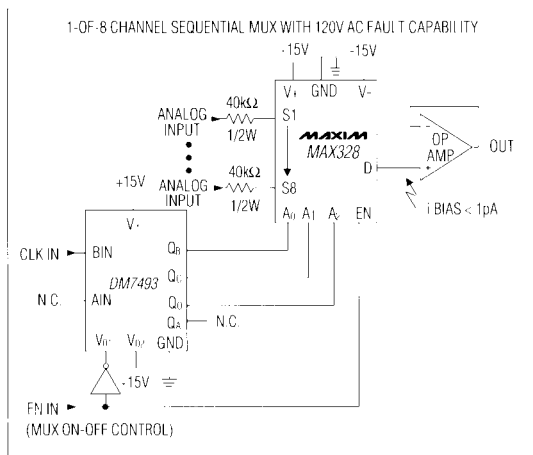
1-OF-8 CHANNEL SEQUENTIAL MUX WITH 120V AC FAULT CAPABILITY

-15V

-15V

V+

GND

V-

ANALOG INPUT

40kΩ

1/2W

S1

MAXIM

MAX328

ANALOG INPUT

40kΩ

1/2W

S8

D

OP AMP

OUT

I BIAS < 1pA

+15V

V+

$A_0$ $A_1$ $A_2$ EN

CLK IN

BIN

$Q_B$

DM7493

$Q_C$

N.C.

AIN

$Q_D$

$Q_A$

N.C.

$V_{01}$ $V_{02}$ GND

-15V

EN IN

(MUX ON-OFF CONTROL)